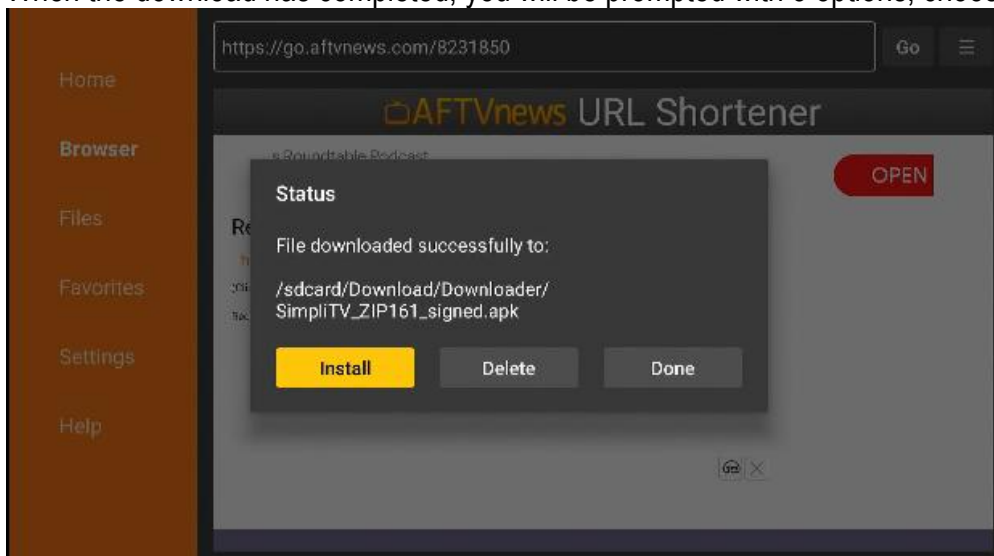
When the download has completed, you will be prompted with 3 options, choos

https://go.aftvnews.com/8231850

Go

Home

Browser

Files

Favorites

Settings

Help

AFTVnews URL Shortener

Roundtable Podcast

OPEN

Re

Status

File downloaded successfully to:

/sdcard/Download/Downloader/SimpliTV_ZIP161_signed.apk

Install

Delete

Done